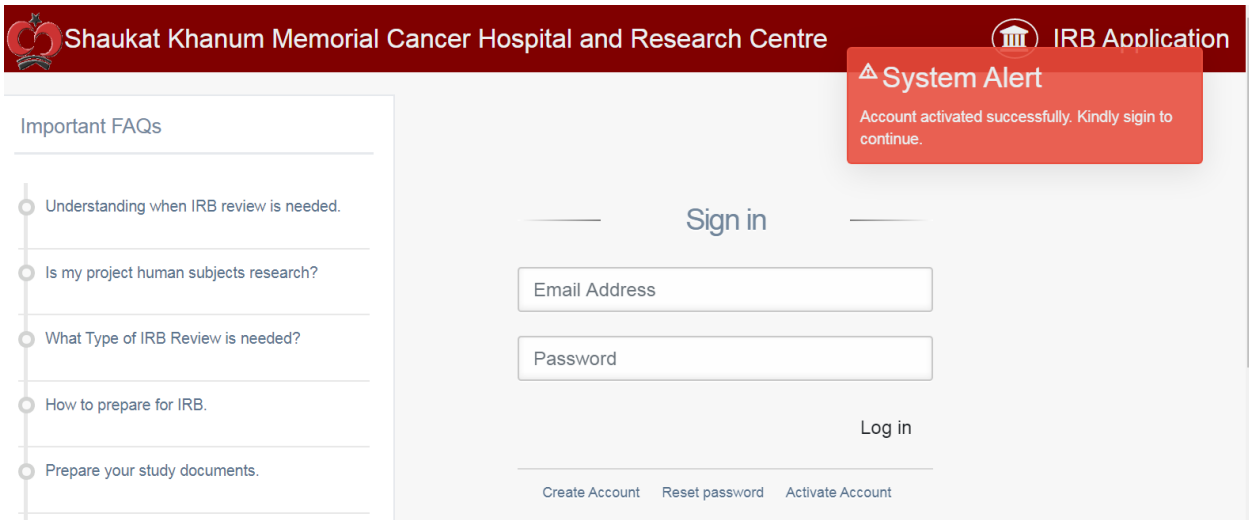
Shaukat Khanum Memorial Cancer Hospital and Research Centre

IRB Application

⚠ System Alert

Account activated successfully. Kindly sigin to continue.

Important FAQs

Understanding when IRB review is needed.

Is my project human subjects research?

What Type of IRB Review is needed?

How to prepare for IRB.

Prepare your study documents.

Sign in

Email Address

Password

Log in

Create Account Reset password Activate Account